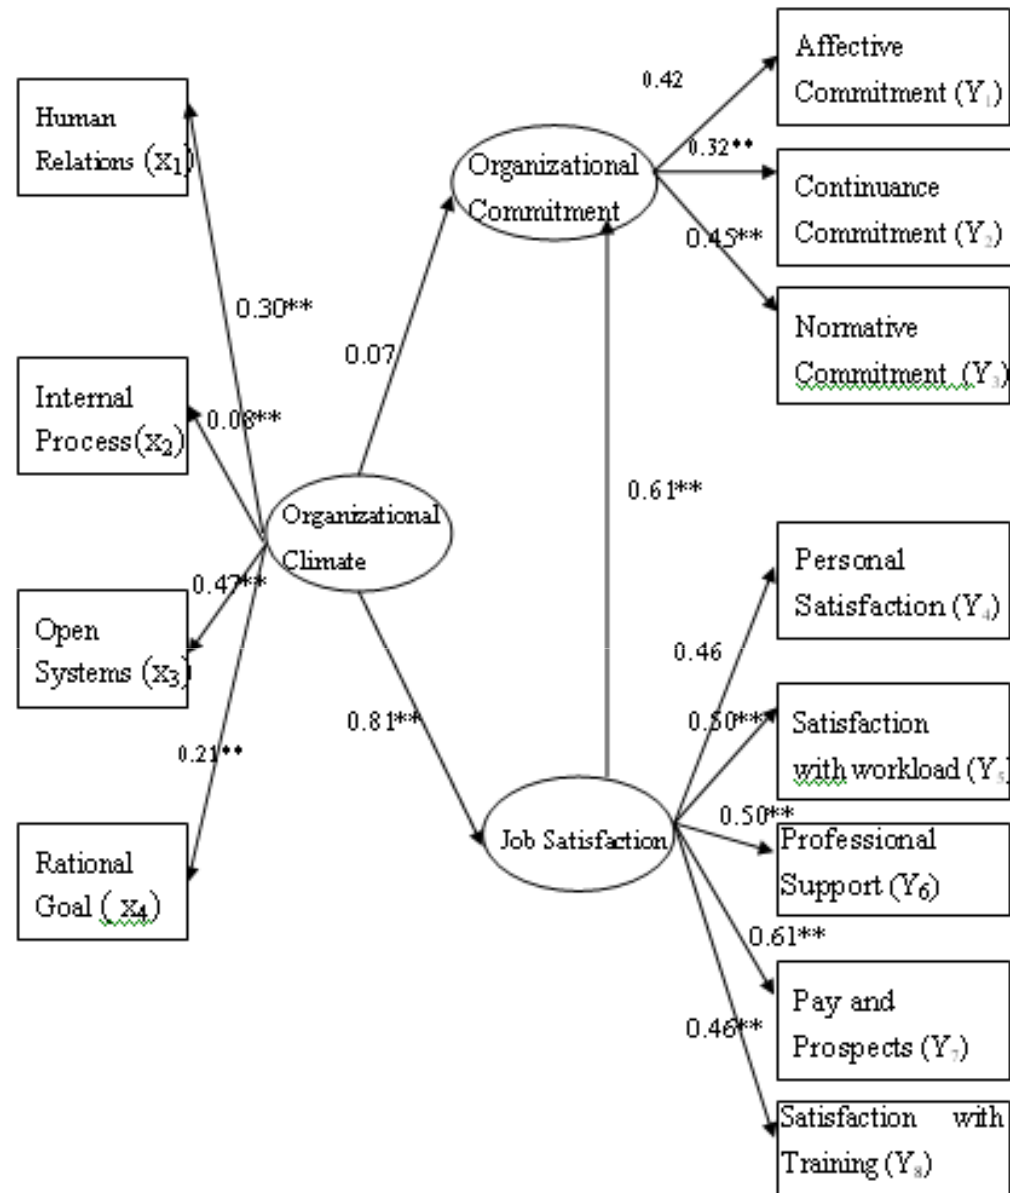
Human Relations ($X_1$)

Internal Process($X_2$)

Open Systems ($X_3$)

Rational Goal ( $X_4$)

0.30**

0.08**

0.47**

0.21**

Organizational Climate

0.07

0.81**

Organizational Commitment

Job Satisfaction

0.61**

0.42

0.32**

0.45**

Affective Commitment ($Y_1$)

Continuance Commitment ($Y_2$)

Normative Commitment ($Y_3$)

0.46

0.50**

0.50**

0.61**

0.46**

Personal Satisfaction ($Y_4$)

Satisfaction with workload ($Y_5$)

Professional Support ($Y_6$)

Pay and Prospects ($Y_7$)

Satisfaction with Training ($Y_8$)